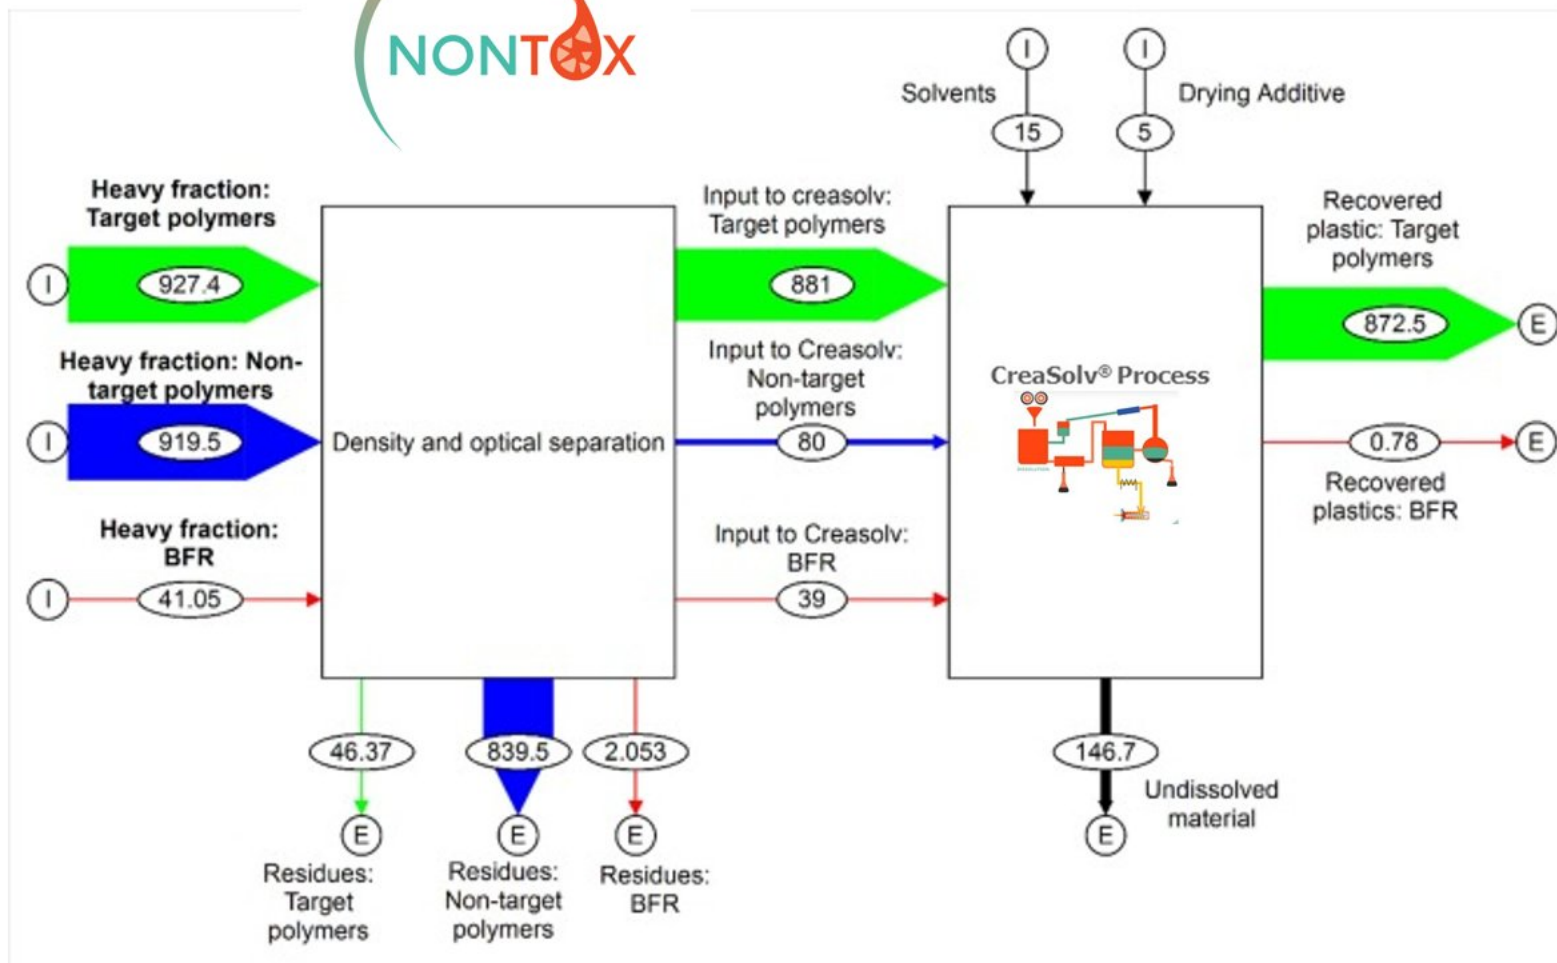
NONTOX

I
Solvents
15

I
Drying Additive
5

Heavy fraction: Target polymers
I
927.4

Heavy fraction: Non-target polymers
I
919.5

Heavy fraction: BFR
I
41.05

Density and optical separation

Input to creasolv: Target polymers
881

Input to Creasolv: Non-target polymers
80

Input to Creasolv: BFR
39

CreaSolv® Process

Recovered plastic: Target polymers
872.5
E

0.78
E
Recovered plastics: BFR

46.37
E
Residues: Target polymers

839.5
E
Residues: Non-target polymers

2.053
E
Residues: BFR

146.7
E
Undissolved material